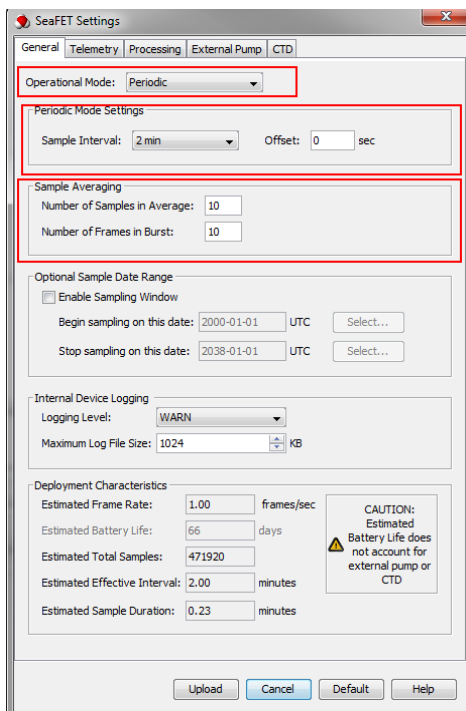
SeaFET Settings

General | Telemetry | Processing | External Pump | CTD

Operational Mode: Periodic

Periodic Mode Settings
Sample Interval: 2 min
Offset: 0 sec

Sample Averaging
Number of Samples in Average: 10
Number of Frames in Burst: 10

Optional Sample Date Range
Enable Sampling Window
Begin sampling on this date: 2000-01-01 UTC Select...
Stop sampling on this date: 2038-01-01 UTC Select...

Internal Device Logging
Logging Level: WARN
Maximum Log File Size: 1024 KB

Deployment Characteristics
Estimated Frame Rate: 1.00 frames/sec
Estimated Battery Life: 66 days
Estimated Total Samples: 471920
Estimated Effective Interval: 2.00 minutes
Estimated Sample Duration: 0.23 minutes

CAUTION: Estimated Battery Life does not account for external pump or CTD

Upload | Cancel | Default | Help